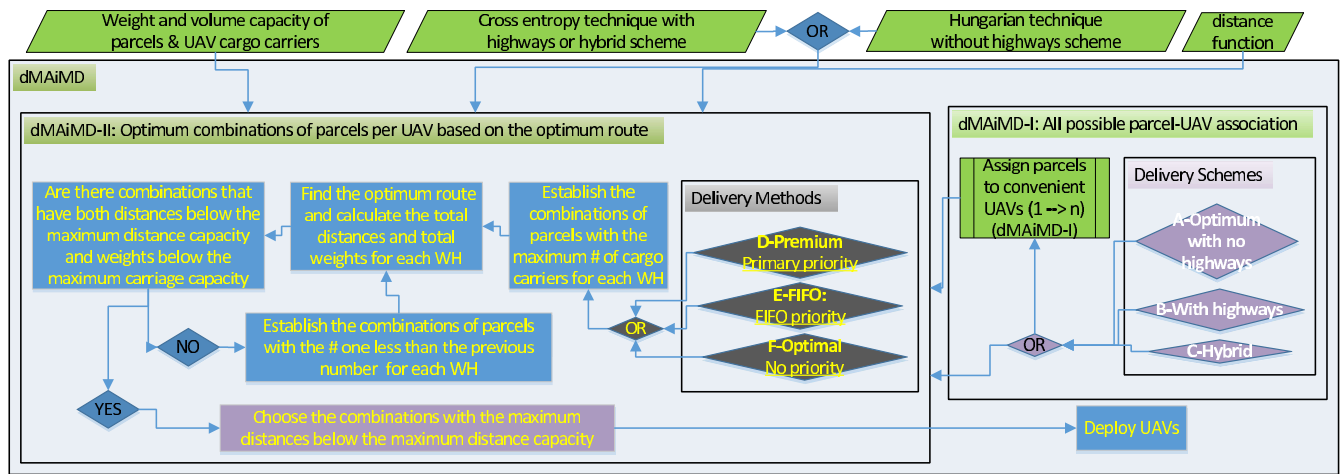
Weight and volume capacity of parcels & UAV cargo carriers

Cross entropy technique with highways or hybrid scheme

OR

Hungarian technique without highways scheme

distance function

dMAiMD

dMAiMD-II: Optimum combinations of parcels per UAV based on the optimum route

dMAiMD-I: All possible parcel-UAV association

Are there combinations that have both distances below the maximum distance capacity and weights below the maximum carriage capacity

Find the optimum route and calculate the total distances and total weights for each WH

Establish the combinations of parcels with the maximum # of cargo carriers for each WH

Delivery Methods

D-Premium
Primary priority

E-FIFO:
FIFO priority

F-Optimal
No priority

OR

Assign parcels to convenient UAVs (1 --> n) (dMAiMD-I)

Delivery Schemes

A-Optimum with no highways

B-With highways

C-Hybrid

OR

NO

Establish the combinations of parcels with the # one less than the previous number for each WH

YES

Choose the combinations with the maximum distances below the maximum distance capacity

Deploy UAVs